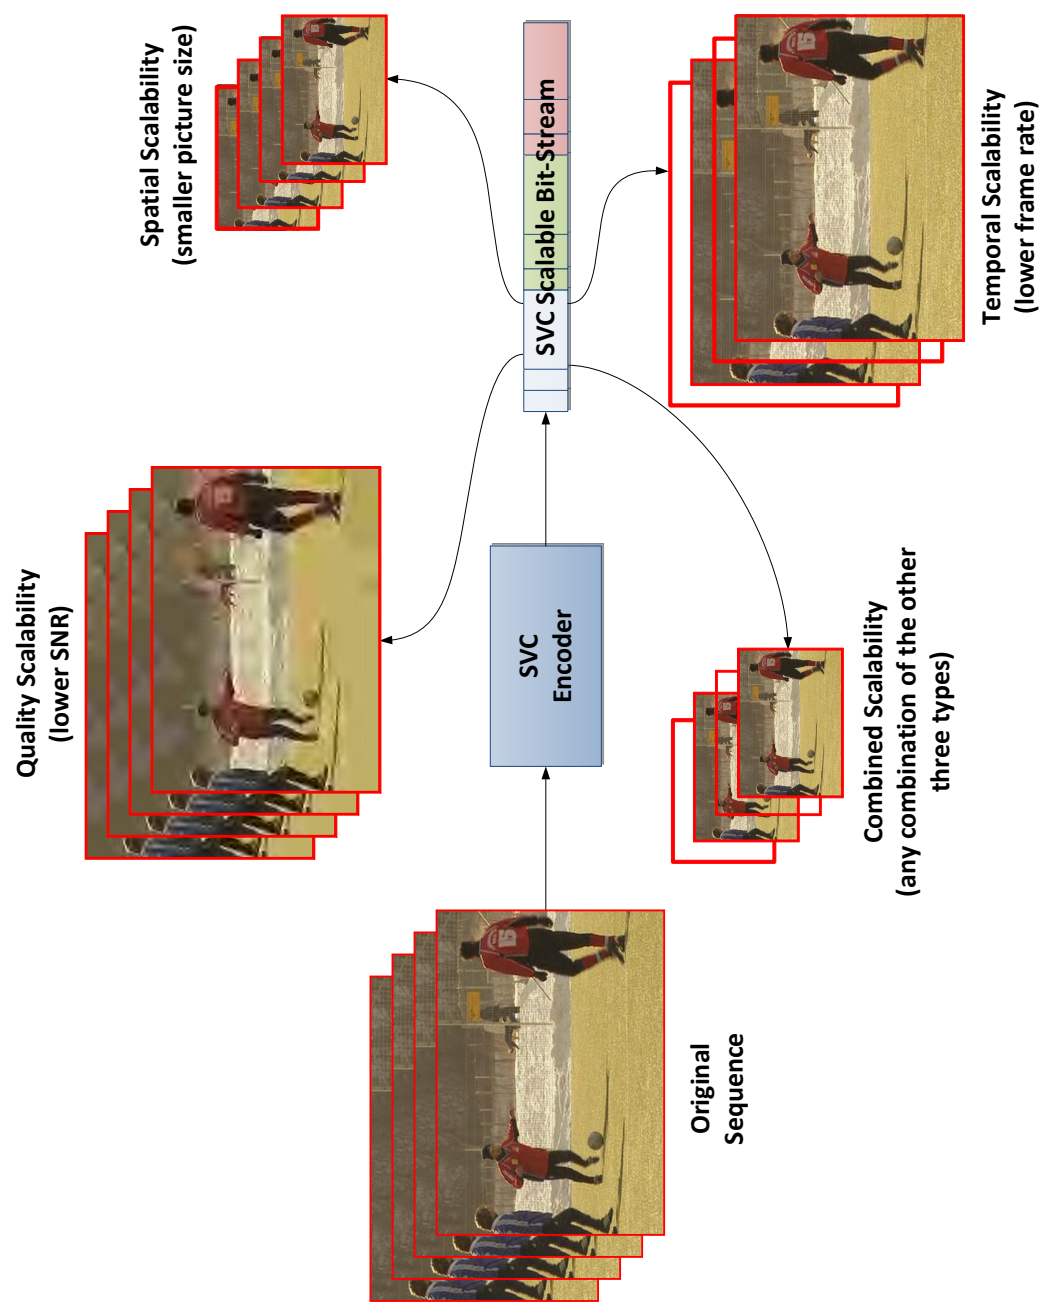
Spatial Scalability
(smaller picture size)

SVC Scalable Bit-Stream

Temporal Scalability
(lower frame rate)

Quality Scalability
(lower SNR)

SVC
Encoder

Combined Scalability
(any combination of the other three types)

Original
Sequence